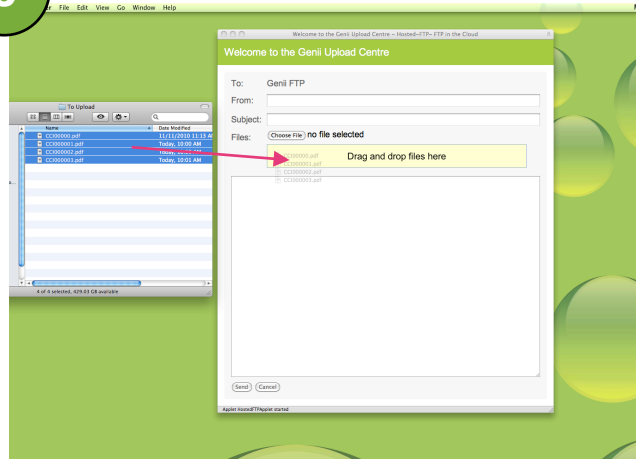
5

er File Edit View Go Window Help

Welcome to the Genii Upload Centre – HostedFTP– FTP in the Cloud

Welcome to the Genii Upload Centre

To: Genii FTP

From:

Subject:

Files: Choose File no file selected

Drag and drop files here

CCI00000.pdf
CCI00001.pdf
CCI00002.pdf
CCI00003.pdf

Send Cancel

Applet HostedFTPApplet started

To Upload

Name | Date Modified
CCI00000.pdf | 11/11/2010 11:15 AM
CCI00001.pdf | Today, 10:00 AM
CCI00002.pdf | Today, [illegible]
CCI00003.pdf | Today, 10:01 AM

4 of 4 selected, 429.03 GB available